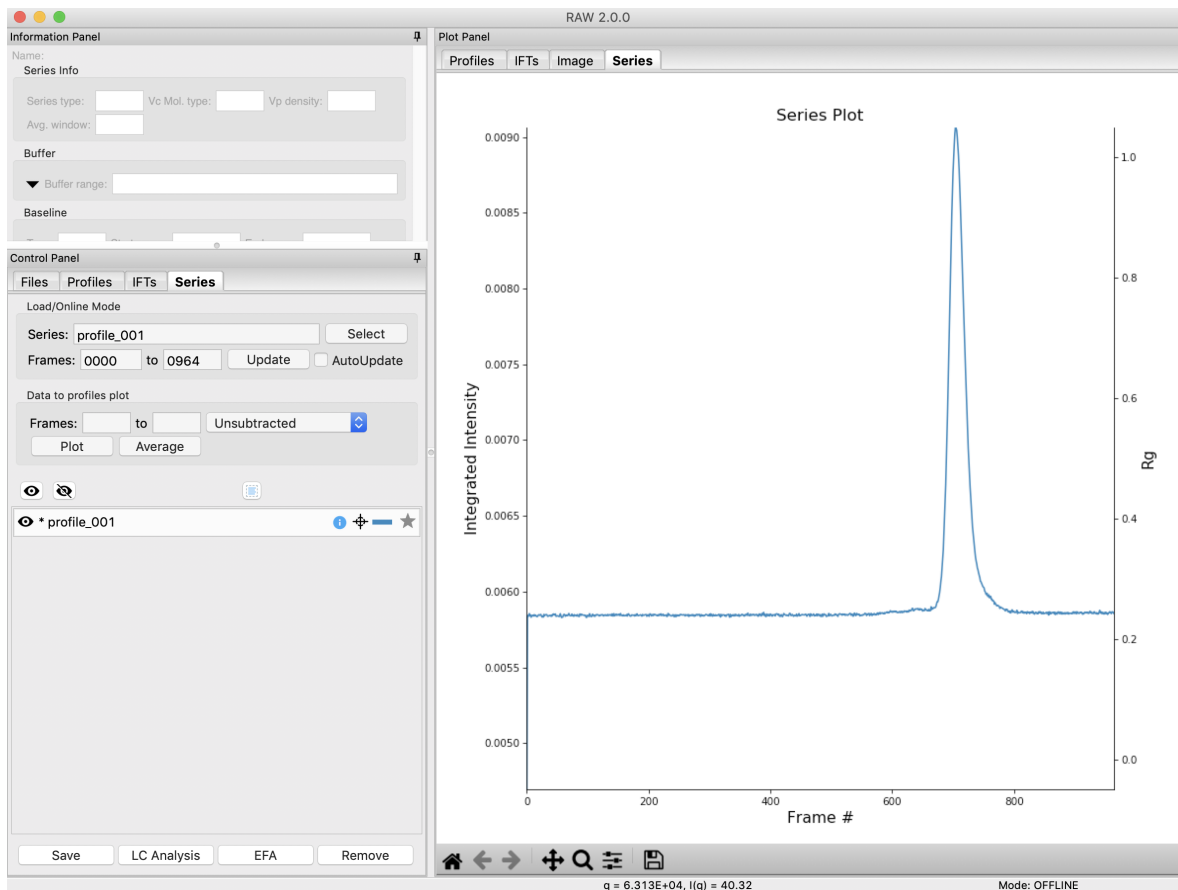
RAW 2.0.0

Information Panel

Name:

Series Info

Series type:
Vc Mol. type:
Vp density:
Avg. window:

Buffer

Buffer range:

Baseline

Control Panel

Files | Profiles | IFTs | Series

Load/Online Mode

Series: profile_001
Select

Frames: 0000 to 0964
Update
AutoUpdate

Data to profiles plot

Frames: to
Unsubtracted

Plot
Average

* profile_001

Save
LC Analysis
EFA
Remove

Plot Panel

Profiles | IFTs | Image | Series

Series Plot

Integrated Intensity

0.0090
0.0085
0.0080
0.0075
0.0070
0.0065
0.0060
0.0055
0.0050

Rg

1.0
0.8
0.6
0.4
0.2
0.0

0
200
400
600
800

Frame #

q = 6.313E+04, I(q) = 40.32

Mode: OFFLINE